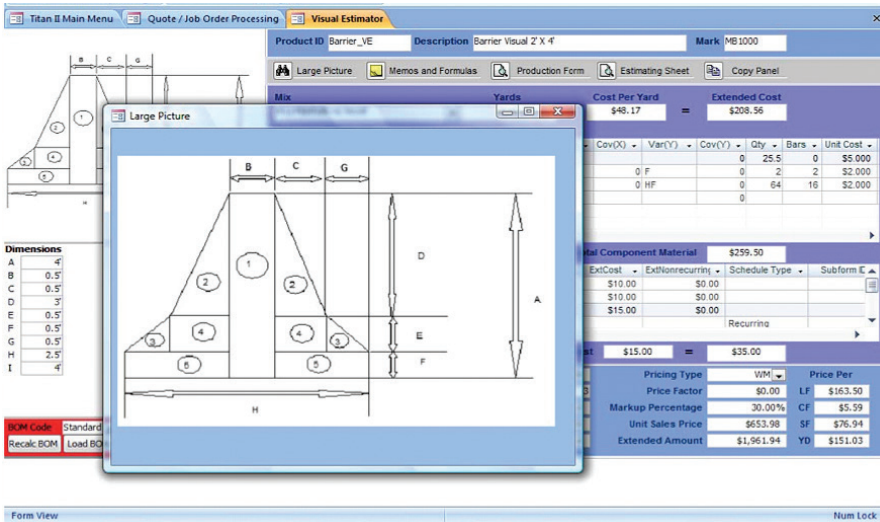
Titan II Main Menu | Quote / Job Order Processing | Visual Estimator

Product ID Barrier_VE Description Barrier Visual 2' X 4' Mark MB1000

Large Picture | Memos and Formulas | Production Form | Estimating Sheet | Copy Panel

Mix | Yards | Cost Per Yard $48.17 = | Extended Cost $208.56

Large Picture

B C G

D

A

E

F

H

1 2 2 3 4 4 3 5 5

| Cov(X) | Var(Y) | Cov(Y) | Qty | Bars | Unit Cost |
|---|---|---|---|---|---|
| | | 0 | 25.5 | 0 | $5.000 |
| 0 | F | 0 | 2 | 2 | $2.000 |
| 0 | HF | 0 | 64 | 16 | $2.000 |
| | | 0 | | | |

Dimensions

| | |
|---|---|
| A | 4' |
| B | 0.5' |
| C | 0.5' |
| D | 3' |
| E | 0.5' |
| F | 0.5' |
| G | 0.5' |
| H | 2.5' |
| I | 4' |

tal Component Material $259.50

| ExtCost | ExtNonrecurring | Schedule Type | Subform ID |
|---|---|---|---|
| $10.00 | $0.00 | | |
| $10.00 | $0.00 | | |
| $15.00 | $0.00 | | |
| | | Recurring | |

st $15.00 = $35.00

Pricing Type WM | Price Per
Price Factor $0.00 | LF $163.50
Markup Percentage 30.00% | CF $5.59
Unit Sales Price $653.98 | SF $76.94
Extended Amount $1,961.94 | YD $151.03

BOM Code Standard
Recalc BOM | Load BO

Form View | Num Lock